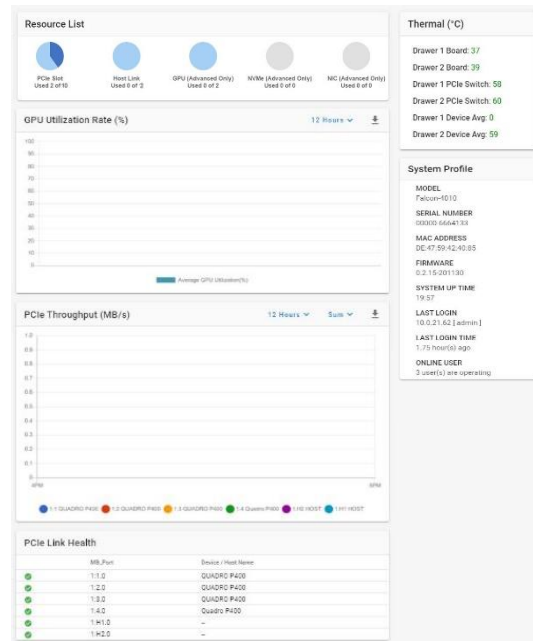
Resource List

PCIe Slot
Used 2 of 10

Host Link
Used 0 of 2

GPU (Advanced Only)
Used 0 of 2

NVMe (Advanced Only)
Used 0 of 0

NIC (Advanced Only)
Used 0 of 0

GPU Utilization Rate (%)

12 Hours

100
90
80
70
60
50
40
30
20
10
0

Average GPU Utilization(%)

PCIe Throughput (MB/s)

12 Hours

Sum

1.0
0.9
0.8
0.7
0.6
0.5
0.4
0.3
0.2
0.1
0

4PM

5PM

1:1 QUADRO P400
1:2 QUADRO P400
1:3 QUADRO P400
1:4 Quadro P400
1:H2 HOST
1:H1 HOST

PCIe Link Health

| | MB_Port | Device / Host Name |
|---|---|---|
| | 1:1.0 | QUADRO P400 |
| | 1:2.0 | QUADRO P400 |
| | 1:3.0 | QUADRO P400 |
| | 1:4.0 | Quadro P400 |
| | 1:H1.0 | – |
| | 1:H2.0 | – |

Thermal (°C)

Drawer 1 Board: 37
Drawer 2 Board: 39
Drawer 1 PCIe Switch: 58
Drawer 2 PCIe Switch: 60
Drawer 1 Device Avg: 0
Drawer 2 Device Avg: 59

System Profile

MODEL
Falcon-4010

SERIAL NUMBER
00000 666413X

MAC ADDRESS
DE:47:59:42:40:85

FIRMWARE
0.2.15-201130

SYSTEM UP TIME
19:57

LAST LOGIN
10.0.21.62 [ admin ]

LAST LOGIN TIME
1.75 hour(s) ago

ONLINE USER
3 user(s) are operating